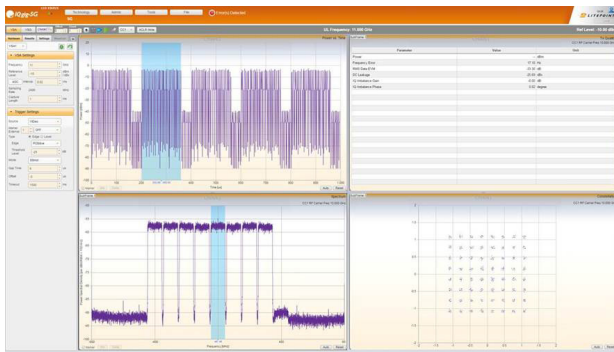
IQgig-5G

Technology

Admin

Tools

File

Error(s) Detected

DL Frequency: 11.000 GHz

Ref Level: -10.00 dB

LITEPOINT

VSA Settings

Trigger Settings

Power vs Time

CC1 RF Carrier Pwr: 0.000 dBm

| Parameter | Value | Unit |
|---|---|---|
| Power | | dBm |
| Frequency Error | 17.13 | Hz |
| RMS Data EVM | -33.32 | dB |
| DC Leakage | -33.69 | dBc |
| IQ Imbalance Gain | -0.02 | dB |
| IQ Imbalance Phase | 0.02 | degree |

Spectrum

CC1 RF Carrier Pwr: 0.000 dBm

Constellation

Frequency (MHz)

Time (μs)

Auto

Reset